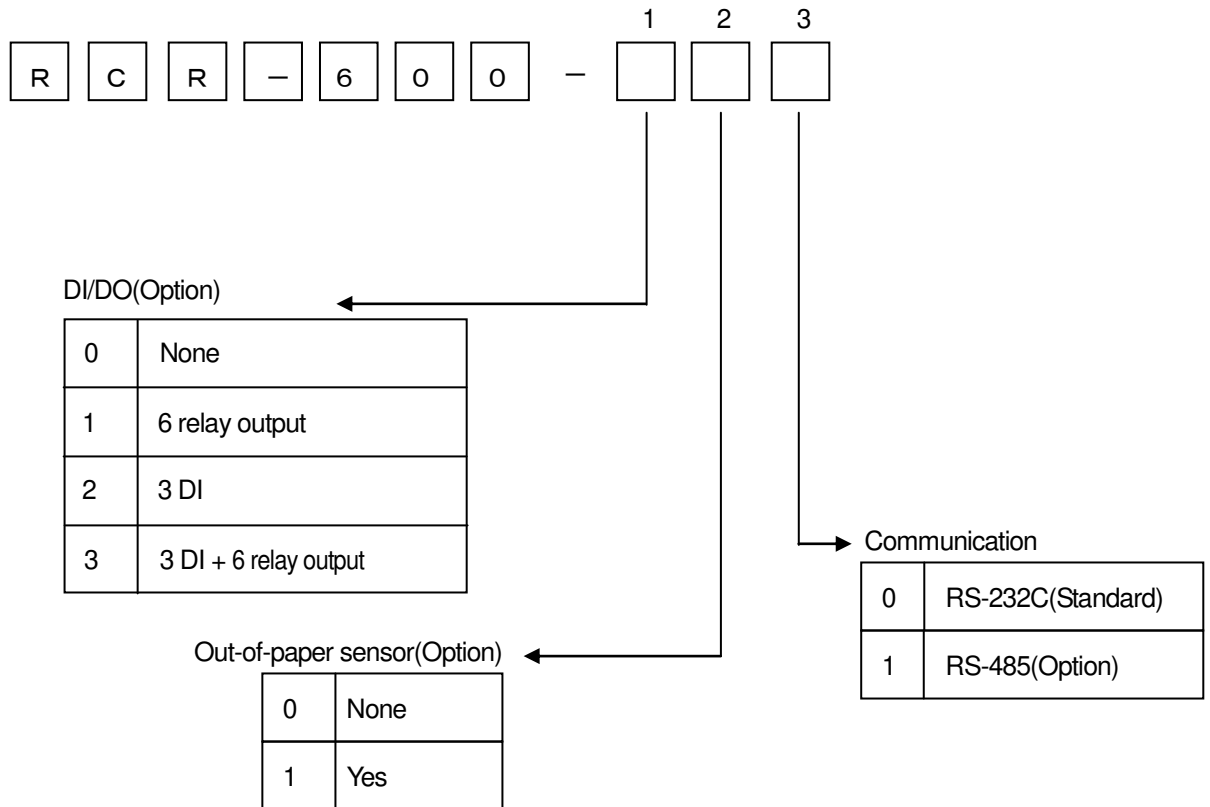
1 2 3

R C R – 6 0 0 –

DI/DO(Option)

| 0 | None |
|---|---|
| 1 | 6 relay output |
| 2 | 3 DI |
| 3 | 3 DI + 6 relay output |

Communication

| 0 | RS-232C(Standard) |
|---|---|
| 1 | RS-485(Option) |

Out-of-paper sensor(Option)

| 0 | None |
|---|---|
| 1 | Yes |